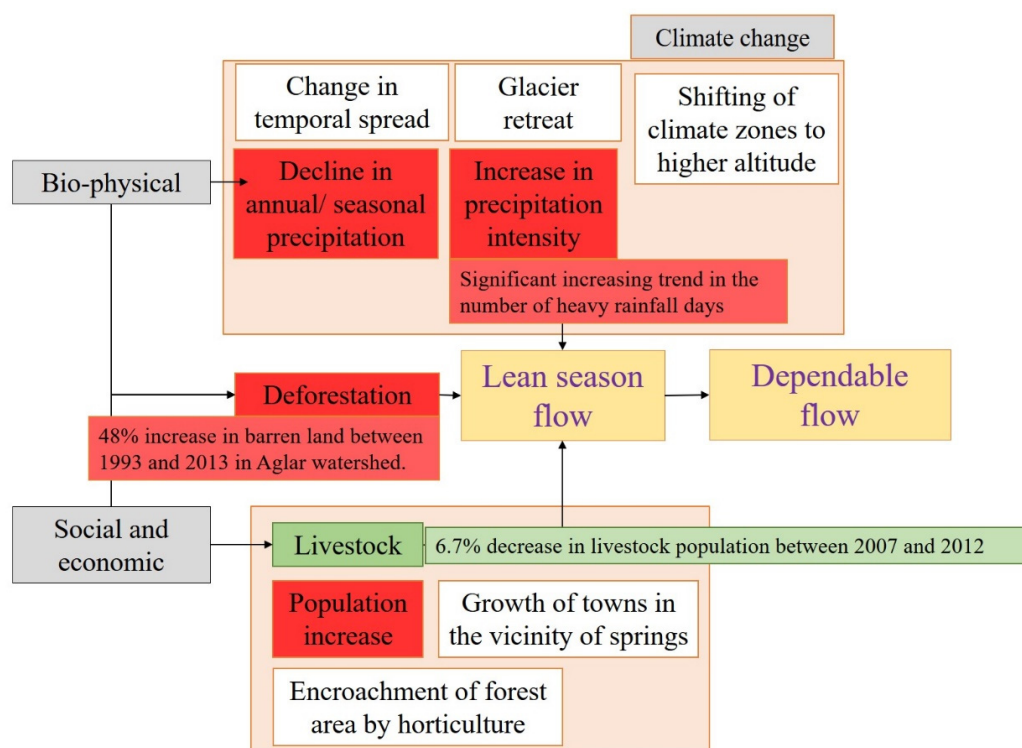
Climate change

Change in temporal spread

Glacier retreat

Shifting of climate zones to higher altitude

Bio-physical

Decline in annual/ seasonal precipitation

Increase in precipitation intensity

Significant increasing trend in the number of heavy rainfall days

Deforestation

48% increase in barren land between 1993 and 2013 in Aglar watershed.

Lean season flow

Dependable flow

Social and economic

Livestock

6.7% decrease in livestock population between 2007 and 2012

Population increase

Growth of towns in the vicinity of springs

Encroachment of forest area by horticulture